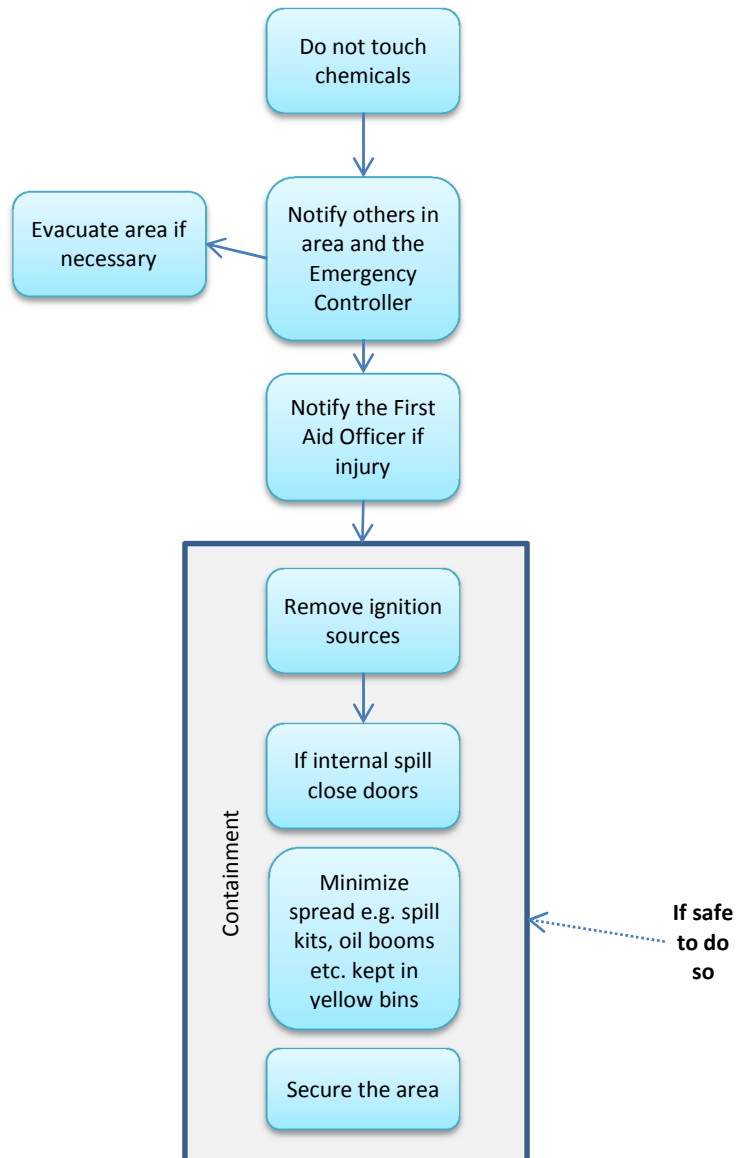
Do not touch chemicals

Evacuate area if necessary

Notify others in area and the Emergency Controller

Notify the First Aid Officer if injury

Containment

Remove ignition sources

If internal spill close doors

Minimize spread e.g. spill kits, oil booms etc. kept in yellow bins

Secure the area

**If safe to do so**